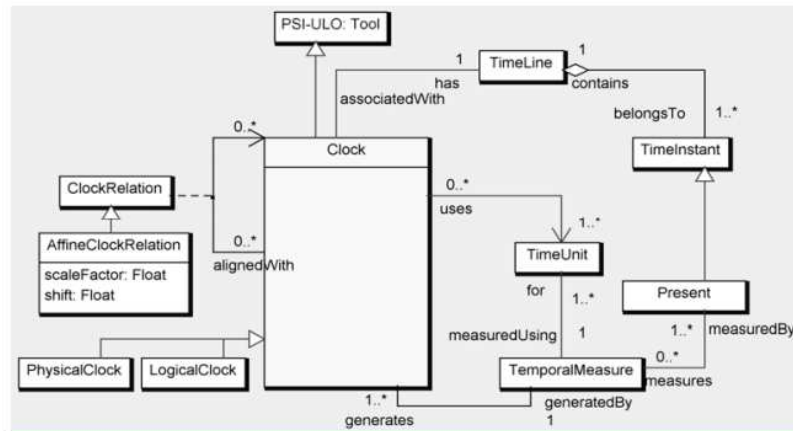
PSI-ULO: Tool

1
TimeLine
1
has
contains
associatedWith
belongsTo
1..*
0..*
Clock
TimeInstant
ClockRelation
0..*
uses
1..*
AffineClockRelation
0..*
scaleFactor: Float
shift: Float
alignedWith
TimeUnit
for
1..*
Present
measuredUsing
1
1..*
measuredBy
0..*
PhysicalClock
LogicalClock
TemporalMeasure
measures
1..*
generatedBy
1
generates